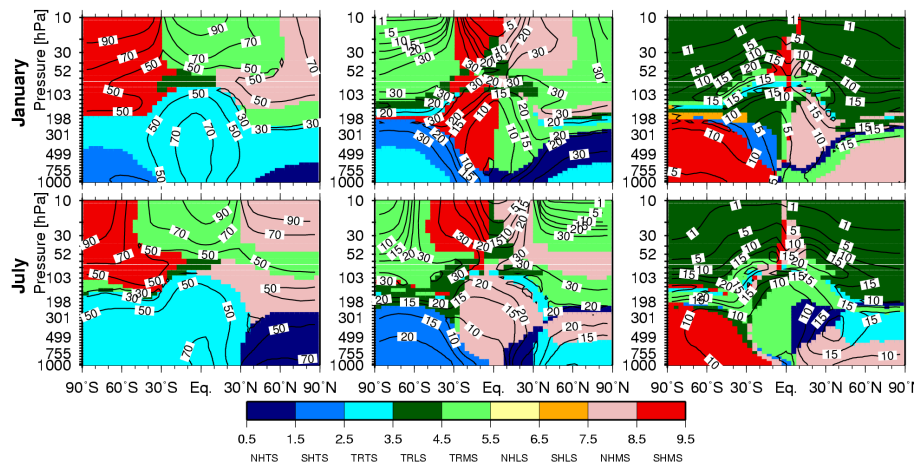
January

Pressure [hPa]

10
30
52
103
198
301
499
755
1000

90 70 50 50 50 70 90 70 50 70 50 50 30 30 70 50

1 5 10 30 20 15 20 30 30 20 30 20 10 20 15 10 15 20 30 30 30 20 10 5 15 20 10 15 10 30 30

1 5 10 5 1 10 15 20 15 10 15 5 10 15 10 15 15 15 10 5 5

July

Pressure [hPa]

10
30
52
103
198
301
499
755
1000

90 70 50 70 30 50 50 70 50 90 70 50 50 50 70

10 15 20 30 20 30 10 5 15 20 30 15 20 15 20 20 15 15 20 10 10 15 20 15 10

1 5 10 15 20 5 10 15 10 10 15 10 15 5 10 15 10 10 15 10

90˚S 60˚S 30˚S Eq. 30˚N 60˚N 90˚N 90˚S 60˚S 30˚S Eq. 30˚N 60˚N 90˚N 90˚S 60˚S 30˚S Eq. 30˚N 60˚N 90˚N

0.5 1.5 2.5 3.5 4.5 5.5 6.5 7.5 8.5 9.5

NHTS SHTS TRTS TRLS TRMS NHLS SHLS NHMS SHMS